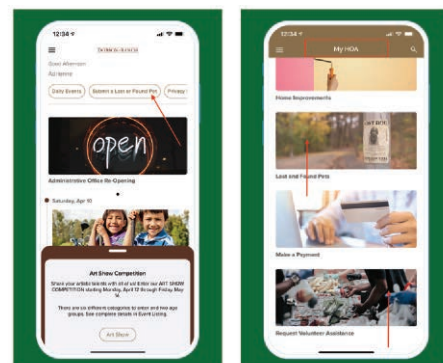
12:04

Good Afternoon
Adrienne

Daily Events
Submit a Lost or Found Pet
Privacy

open

Administrative Office Re-Opening

Saturday, Apr 10

Art Show Competition

Share your artistic talents with all of us! Enter our ART SHOW COMPETITION starting Monday, April 12 through Friday, May 14.

There are six different categories to enter and two age groups. See complete details in Event Listing.

Art Show

12:04

My HOA

Home Improvements

Lost and Found Pets

Make a Payment

Request Volunteer Assistance